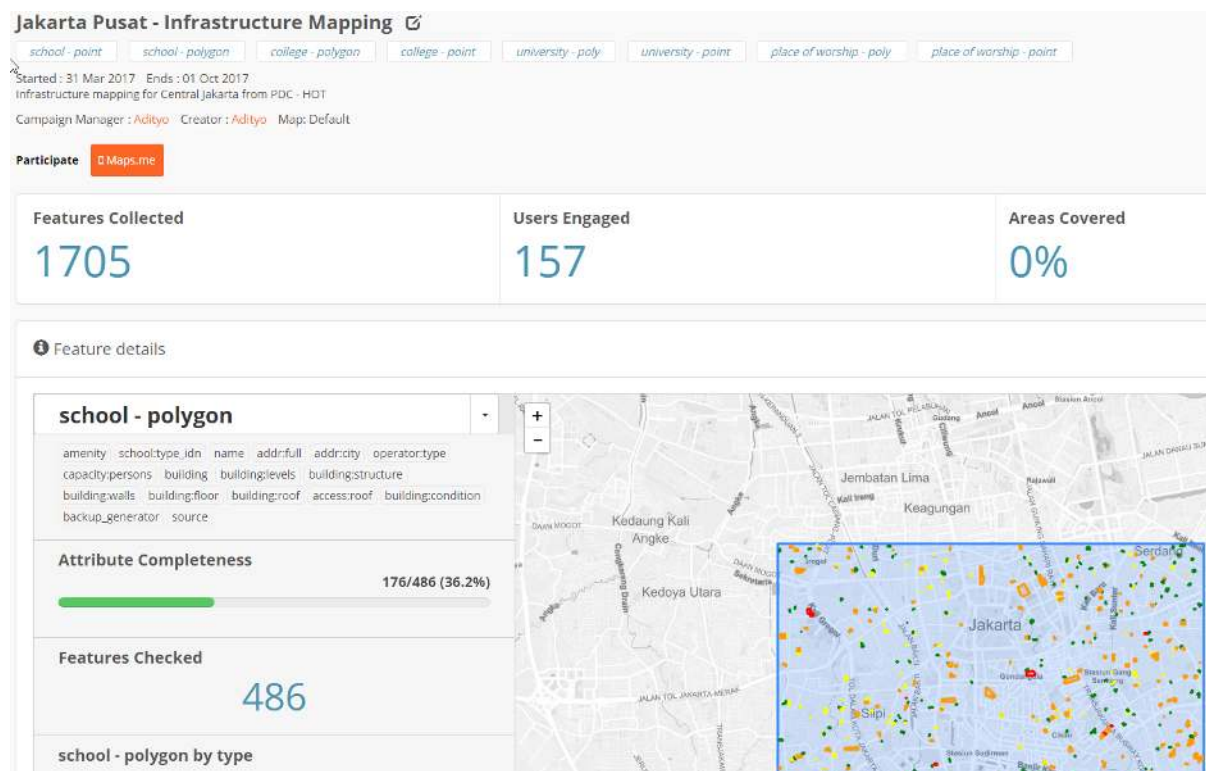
Jakarta Pusat - Infrastructure Mapping

school - point | school - polygon | college - polygon | college - point | university - poly | university - point | place of worship - poly | place of worship - point

Started : 31 Mar 2017 Ends : 01 Oct 2017
Infrastructure mapping for Central Jakarta from PDC - HOT

Campaign Manager : Adityo Creator : Adityo Map: Default

Participate Maps.me

Features Collected
1705

Users Engaged
157

Areas Covered
0%

Feature details

school - polygon

amenity school:type_idn name addr:full addr:city operator:type capacity:persons building building:levels building:structure building:walls building:floor building:roof access:roof building:condition backup_generator source

Attribute Completeness
176/486 (36.2%)

Features Checked
486

school - polygon by type

+
-

Jembatan Lima
Keagungan
Kedaung Kali Angke
Kedoya Utara
Jakarta
Serdang
Slipi
Ancol
JALAN TOL PELABUHAN
JALAN TOL JAKARTA-MERAK
Gambir
Kali Angke